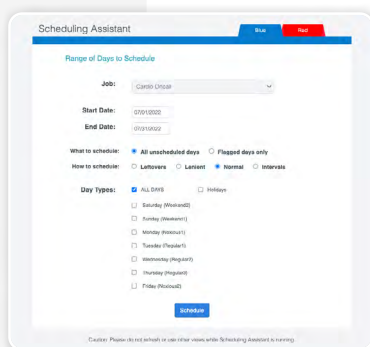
Scheduling Assistant

Blue

Red

Range of Days to Schedule

Job: Cardio Circuit

Start Date: 07/01/2022

End Date: 07/31/2022

What to schedule: All unscheduled days Flagged days only

How to schedule: Leftovers Lenient Normal Intervals

Day Types: ALL DAYS Holidays

Saturday (Weekend2)

Sunday (Weekend1)

Monday (Nocturn1)

Tuesday (Regular1)

Wednesday (Regular2)

Thursday (Regular3)

Friday (Nocturn2)

Schedule

Caution: Please do not refresh or use other views while Scheduling Assistant is running.